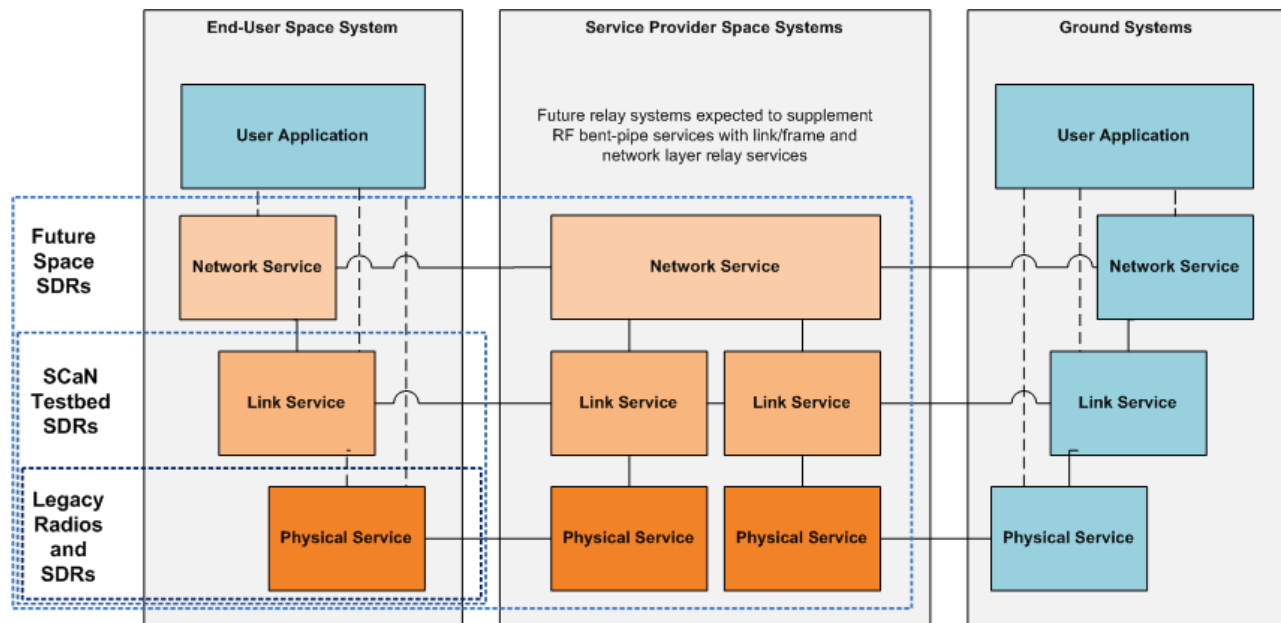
End-User Space System

Service Provider Space Systems

Ground Systems

User Application

Future relay systems expected to supplement RF bent-pipe services with link/frame and network layer relay services

User Application

Future Space SDRs

Network Service

Network Service

Network Service

SCaN Testbed SDRs

Link Service

Link Service

Link Service

Link Service

Legacy Radios and SDRs

Physical Service

Physical Service

Physical Service

Physical Service